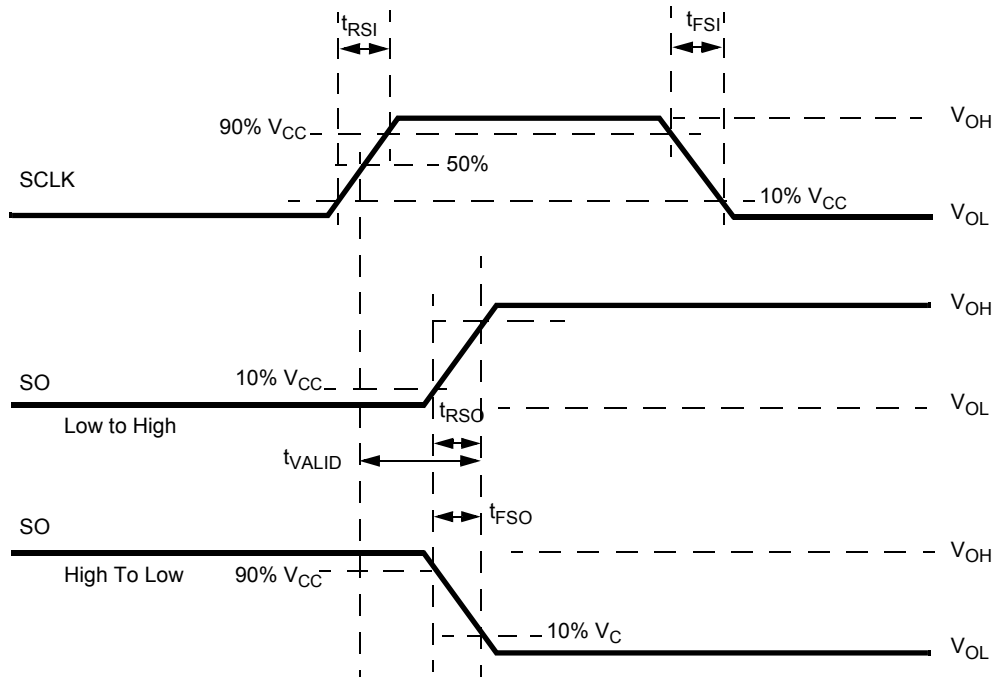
$t_{RSI}$

$t_{FSI}$

90% $V_{CC}$

$V_{OH}$

50%

SCLK

10% $V_{CC}$

$V_{OL}$

$V_{OH}$

SO

10% $V_{CC}$

$V_{OL}$

Low to High

$t_{RSO}$

$t_{VALID}$

SO

$t_{FSO}$

$V_{OH}$

High To Low

90% $V_{CC}$

10% $V_{C}$

$V_{OL}$